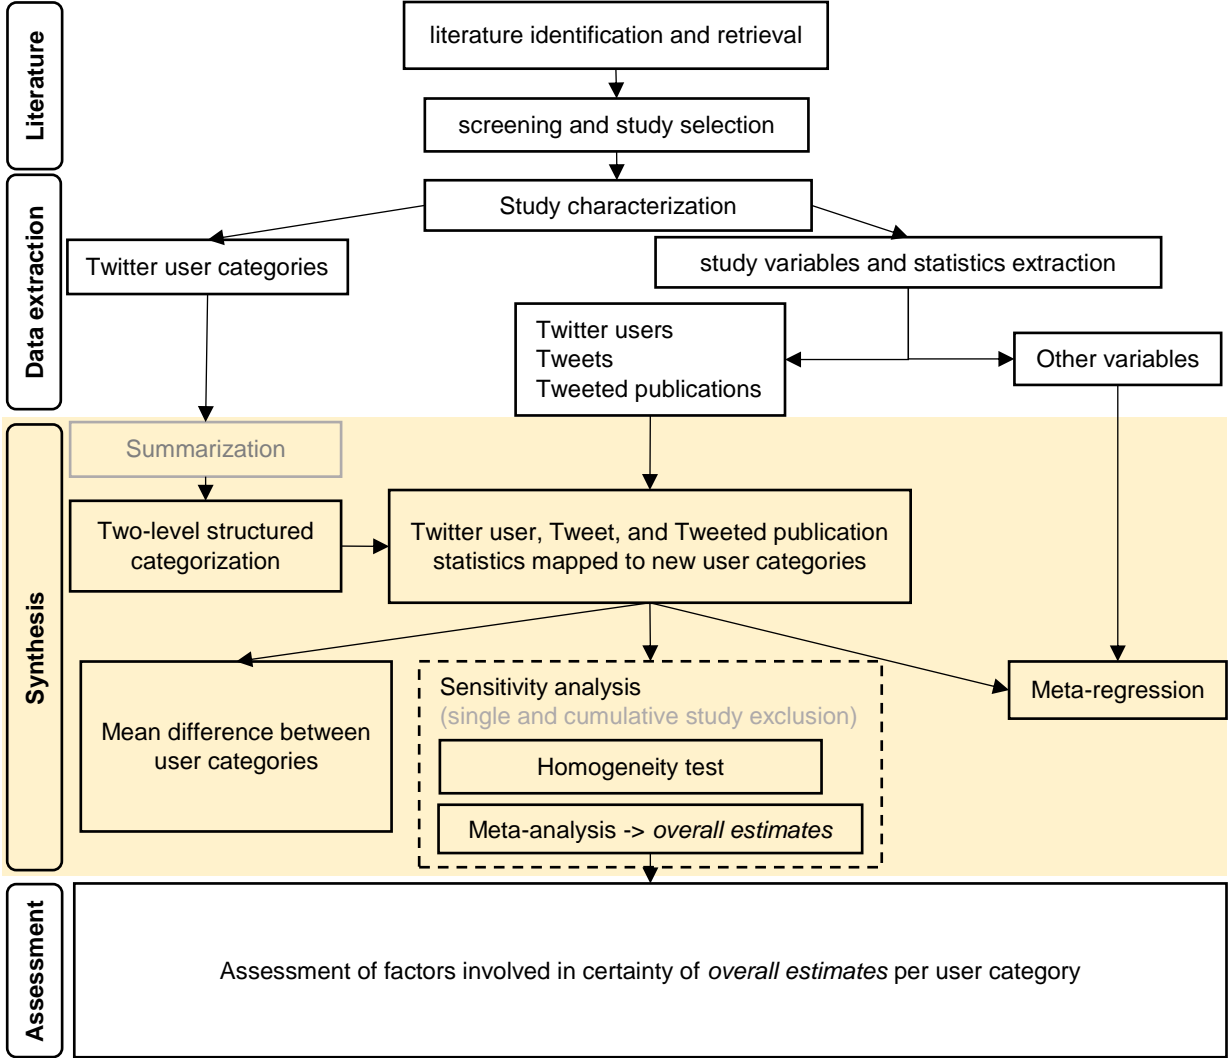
Literature

literature identification and retrieval

screening and study selection

Data extraction

Study characterization

Twitter user categories

study variables and statistics extraction

Twitter users
Tweets
Tweeted publications

Other variables

Synthesis

Summarization

Two-level structured categorization

Twitter user, Tweet, and Tweeted publication statistics mapped to new user categories

Mean difference between user categories

Sensitivity analysis
(single and cumulative study exclusion)

Homogeneity test

Meta-analysis -> overall estimates

Meta-regression

Assessment

Assessment of factors involved in certainty of overall estimates per user category